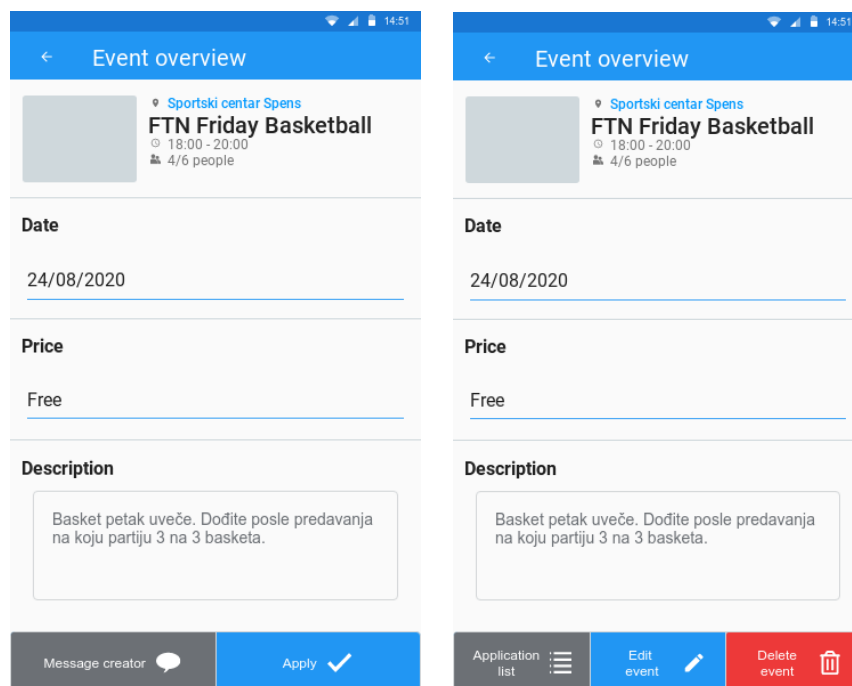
14:51

Event overview

Sportski centar Spens
FTN Friday Basketball
18:00 - 20:00
4/6 people

Date

24/08/2020

Price

Free

Description

Basket petak uveče. Dođite posle predavanja na koju partiju 3 na 3 basketa.

Message creator

Apply

14:51

Event overview

Sportski centar Spens
FTN Friday Basketball
18:00 - 20:00
4/6 people

Date

24/08/2020

Price

Free

Description

Basket petak uveče. Dođite posle predavanja na koju partiju 3 na 3 basketa.

Application list

Edit event

Delete event